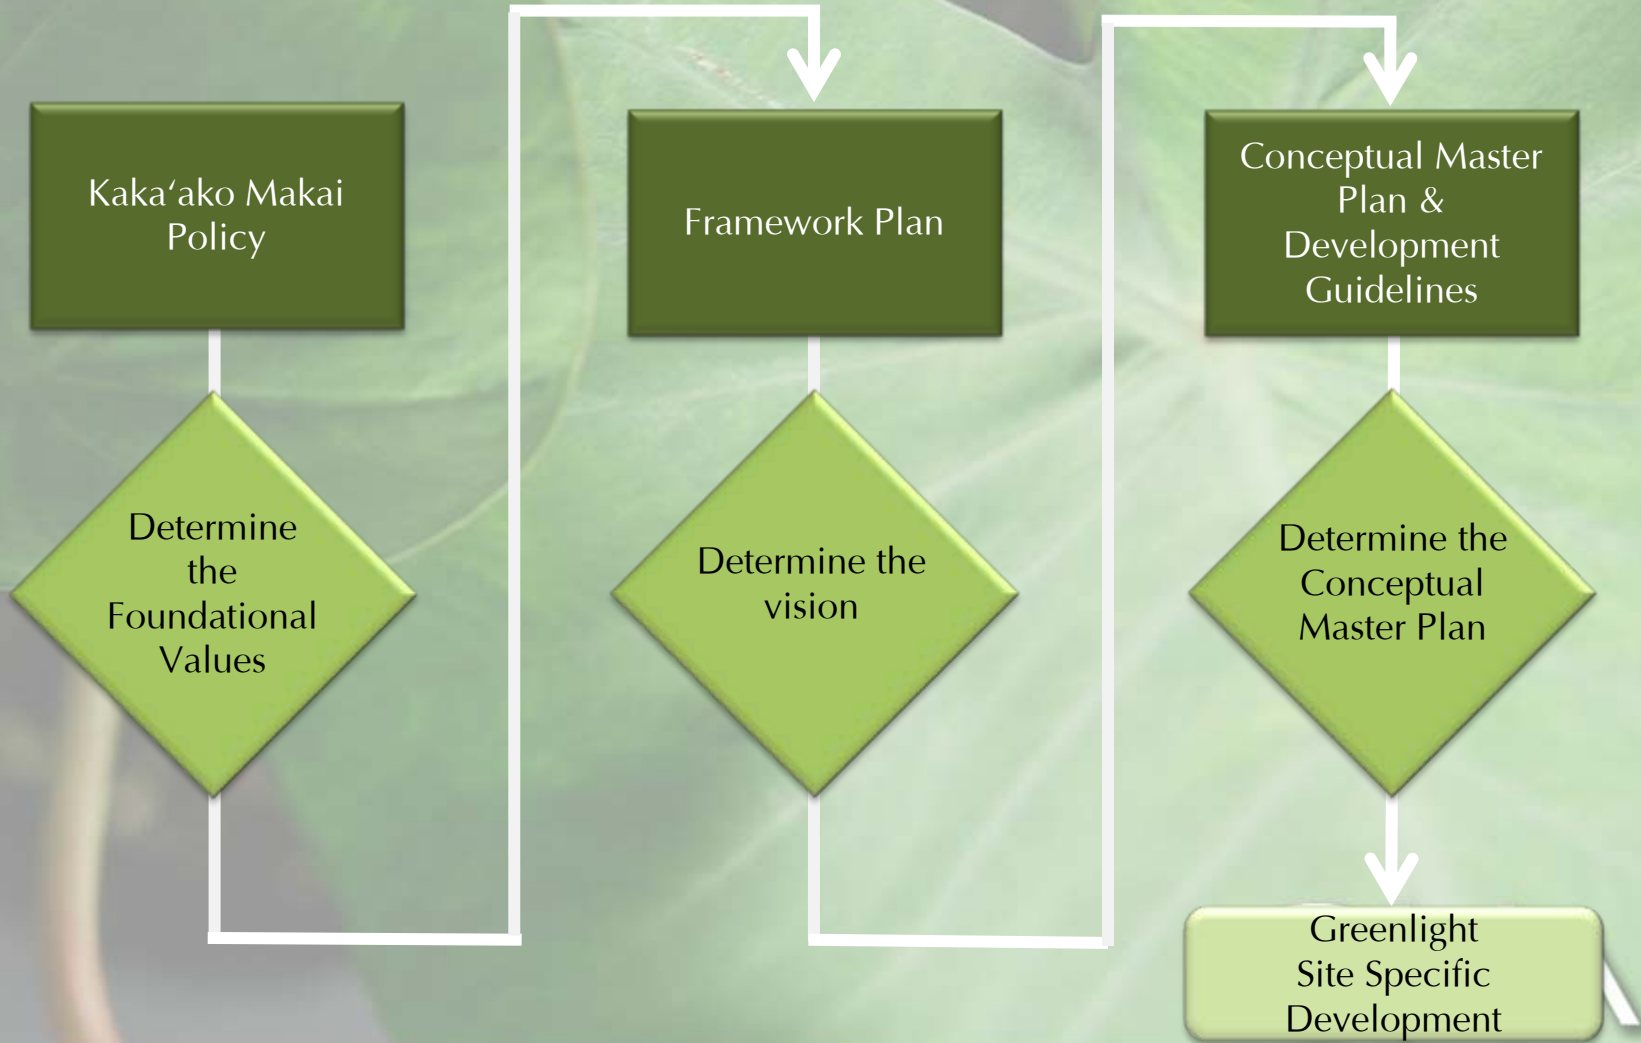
Kaka‘ako Makai Policy

Determine the Foundational Values

Framework Plan

Determine the vision

Conceptual Master Plan & Development Guidelines

Determine the Conceptual Master Plan

Greenlight Site Specific Development